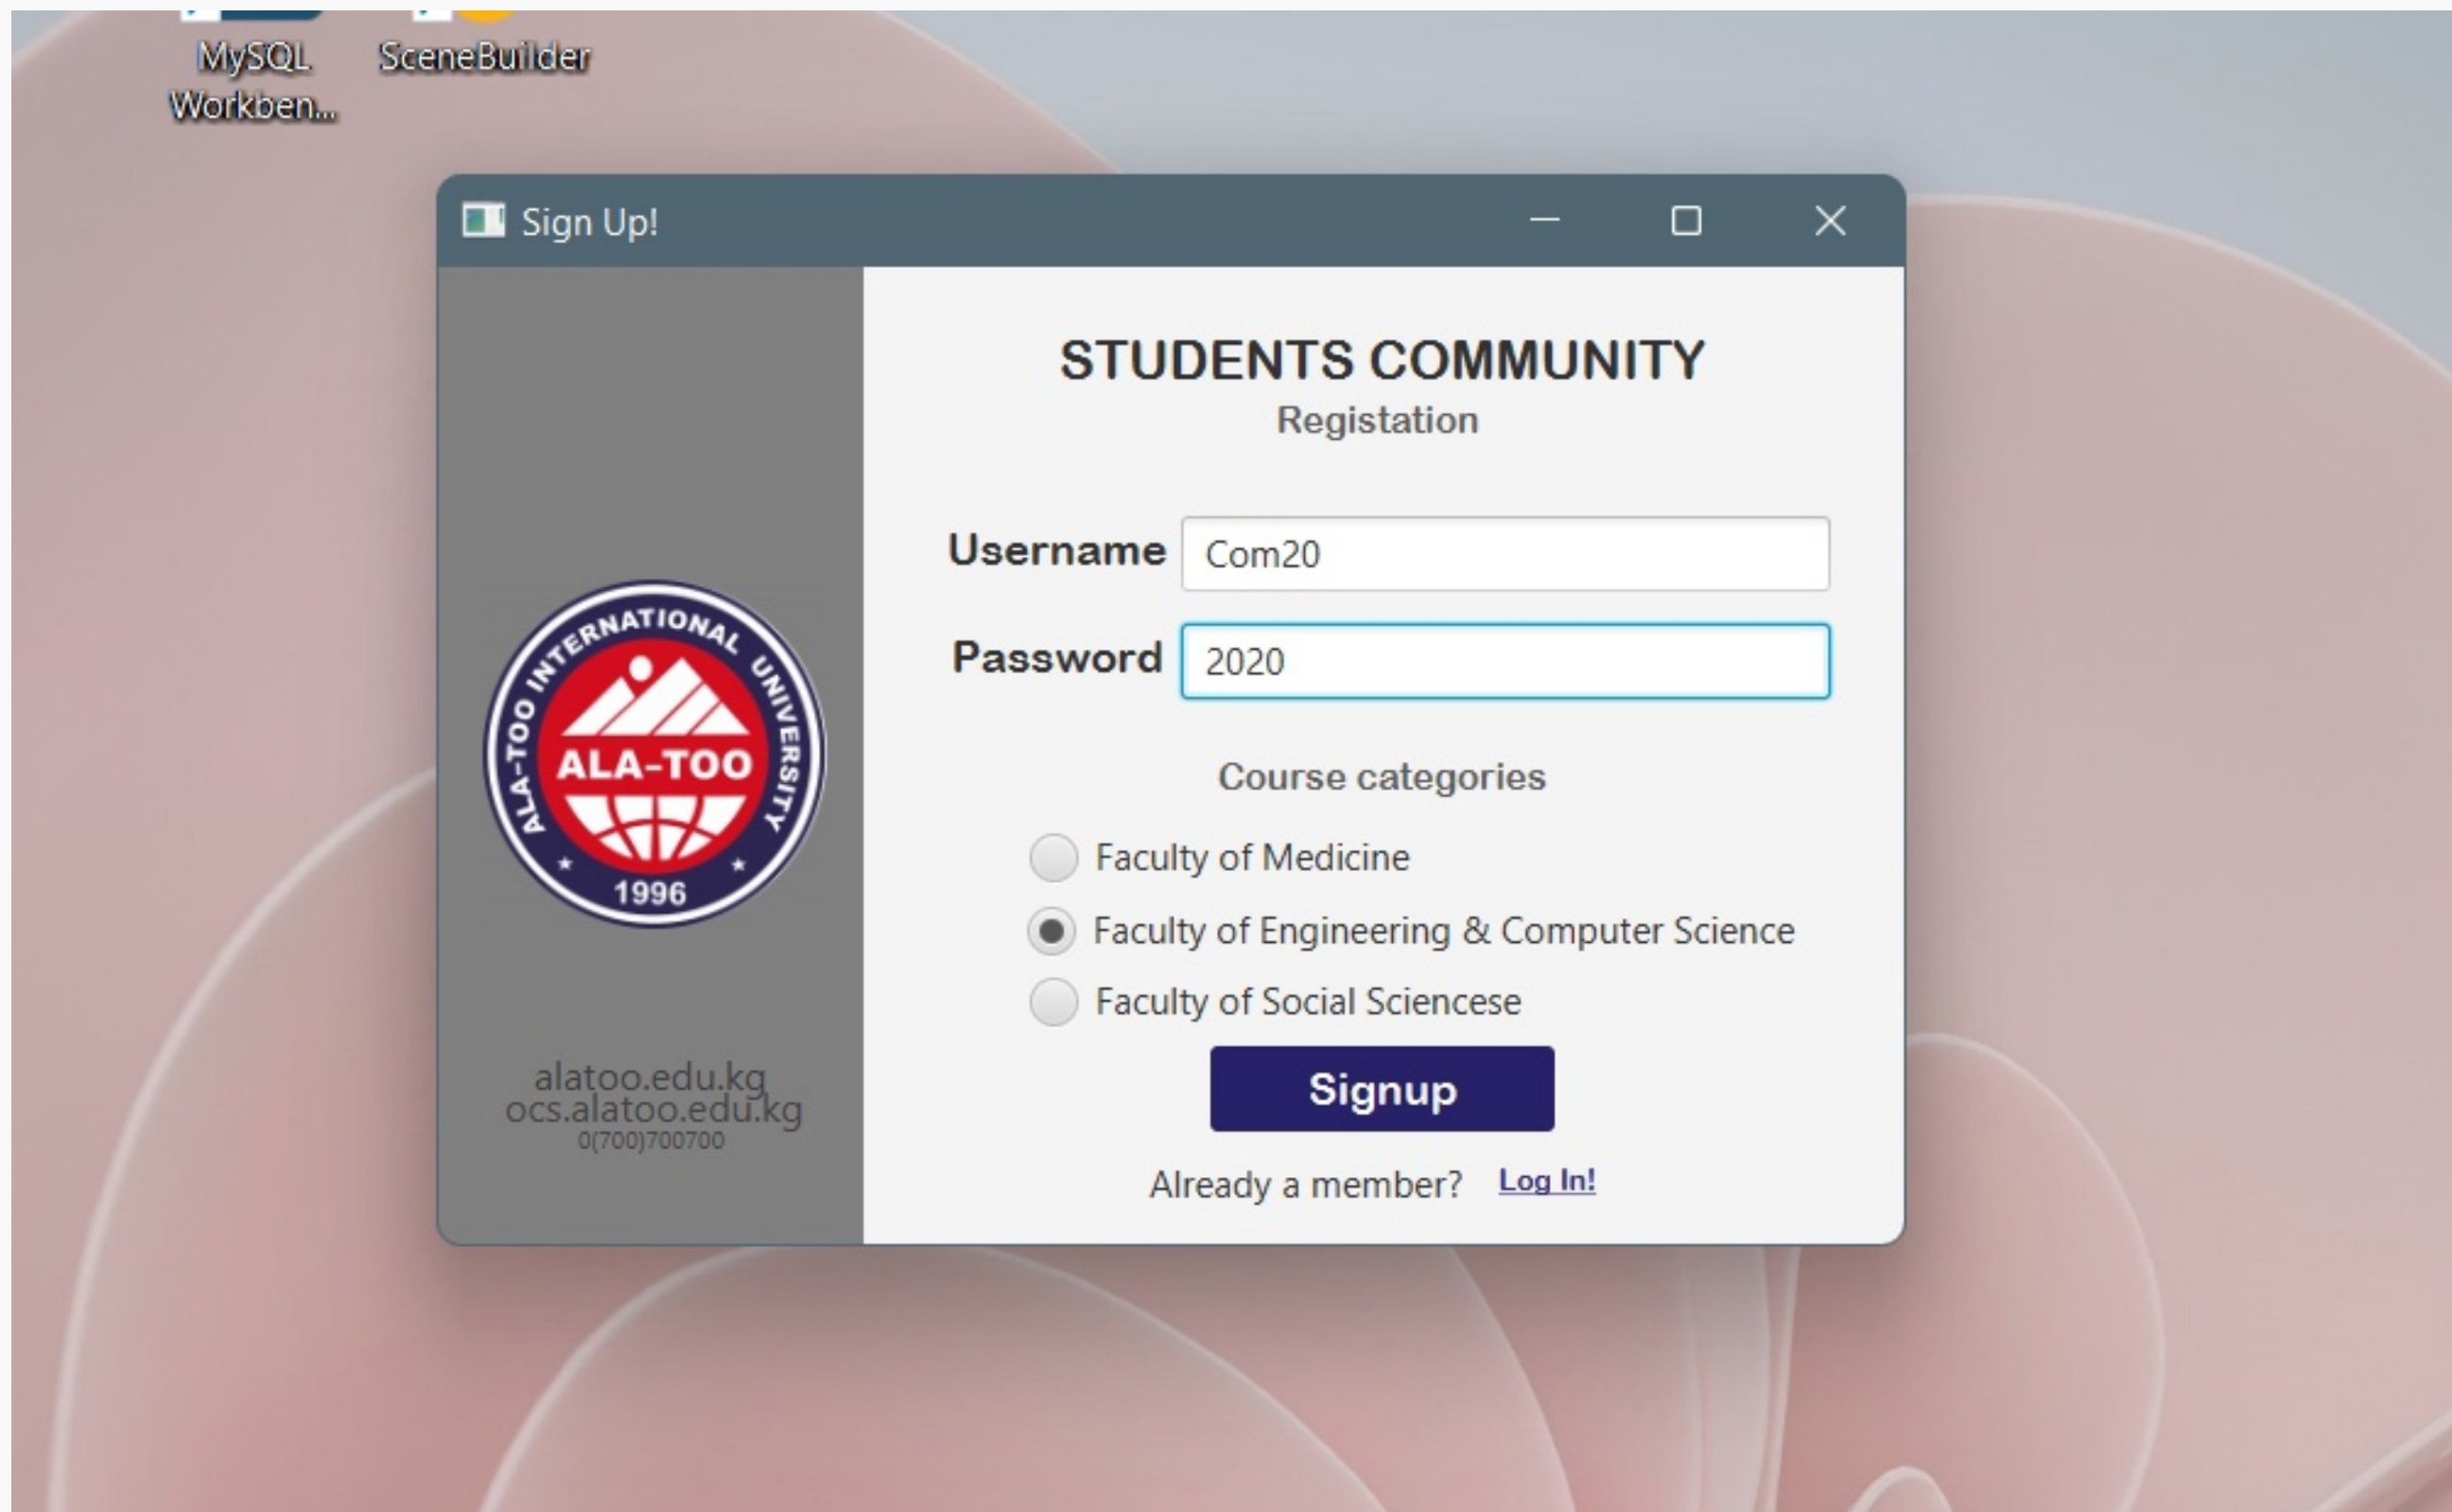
MySQL Workben...

SceneBuilder

Sign Up!

STUDENTS COMMUNITY
Registation

Username Com20
Password 2020

Course categories

Faculty of Medicine
Faculty of Engineering & Computer Science
Faculty of Social Sciencese

Signup

Already a member? Log In!

INTERNATIONAL UNIVERSITY
ALA-TOO
1996

alatoo.edu.kg
ocs.alatoo.edu.kg
0(700)700700